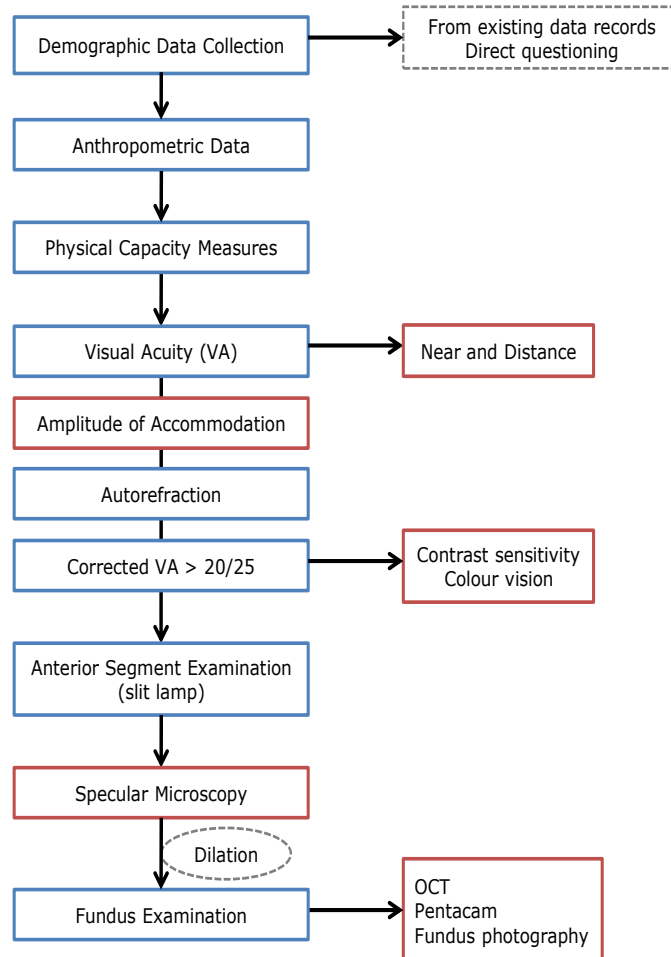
Demographic Data Collection

From existing data records
Direct questioning

Anthropometric Data

Physical Capacity Measures

Visual Acuity (VA)

Near and Distance

Amplitude of Accommodation

Autorefraction

Corrected VA > 20/25

Contrast sensitivity
Colour vision

Anterior Segment Examination (slit lamp)

Specular Microscopy

Dilation

Fundus Examination

OCT
Pentacam
Fundus photography